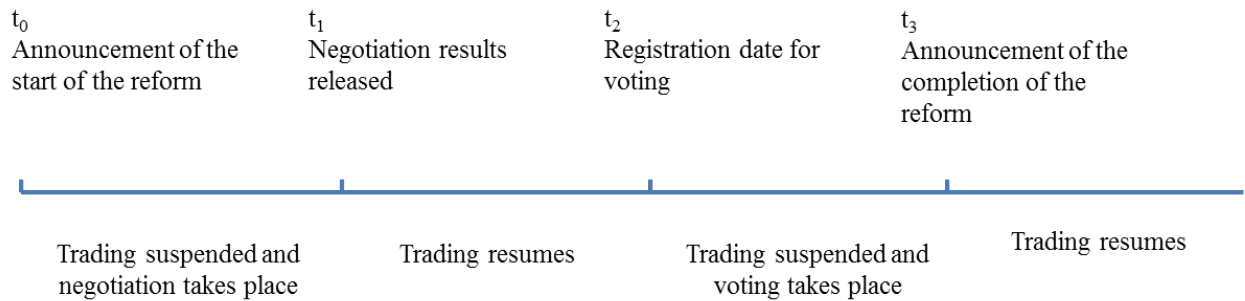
$t_0$
Announcement of the start of the reform

$t_1$
Negotiation results released

$t_2$
Registration date for voting

$t_3$
Announcement of the completion of the reform

Trading suspended and negotiation takes place

Trading resumes

Trading suspended and voting takes place

Trading resumes